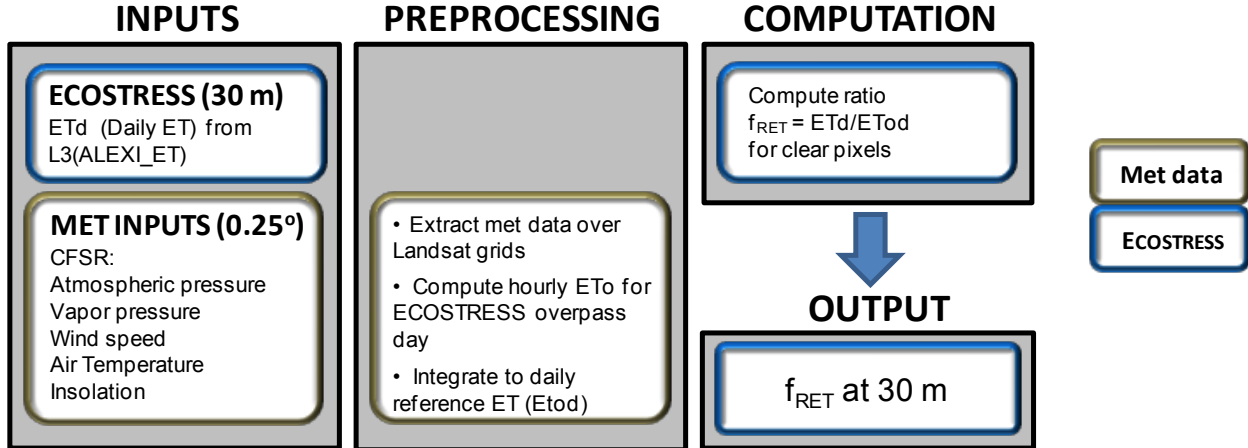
INPUTS

ECOSTRESS (30 m)
ETd (Daily ET) from L3(ALEXI_ET)

MET INPUTS (0.25°)
CFSR:
Atmospheric pressure
Vapor pressure
Wind speed
Air Temperature
Insolation

PREPROCESSING

• Extract met data over Landsat grids

• Compute hourly ETo for ECOSTRESS overpass day

• Integrate to daily reference ET (Etod)

COMPUTATION

Compute ratio
$f_{RET}$ = ETd/ETod
for clear pixels

OUTPUT

$f_{RET}$ at 30 m

Met data

ECOSTRESS